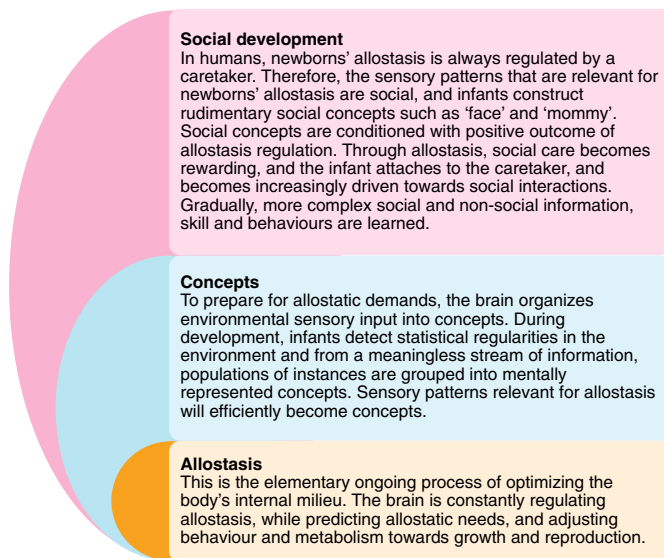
**Social development**
In humans, newborns' allostasis is always regulated by a caretaker. Therefore, the sensory patterns that are relevant for newborns' allostasis are social, and infants construct rudimentary social concepts such as 'face' and 'mommy'. Social concepts are conditioned with positive outcome of allostasis regulation. Through allostasis, social care becomes rewarding, and the infant attaches to the caretaker, and becomes increasingly driven towards social interactions. Gradually, more complex social and non-social information, skill and behaviours are learned.

**Concepts**
To prepare for allostatic demands, the brain organizes environmental sensory input into concepts. During development, infants detect statistical regularities in the environment and from a meaningless stream of information, populations of instances are grouped into mentally represented concepts. Sensory patterns relevant for allostasis will efficiently become concepts.

**Allostasis**
This is the elementary ongoing process of optimizing the body's internal milieu. The brain is constantly regulating allostasis, while predicting allostatic needs, and adjusting behaviour and metabolism towards growth and reproduction.